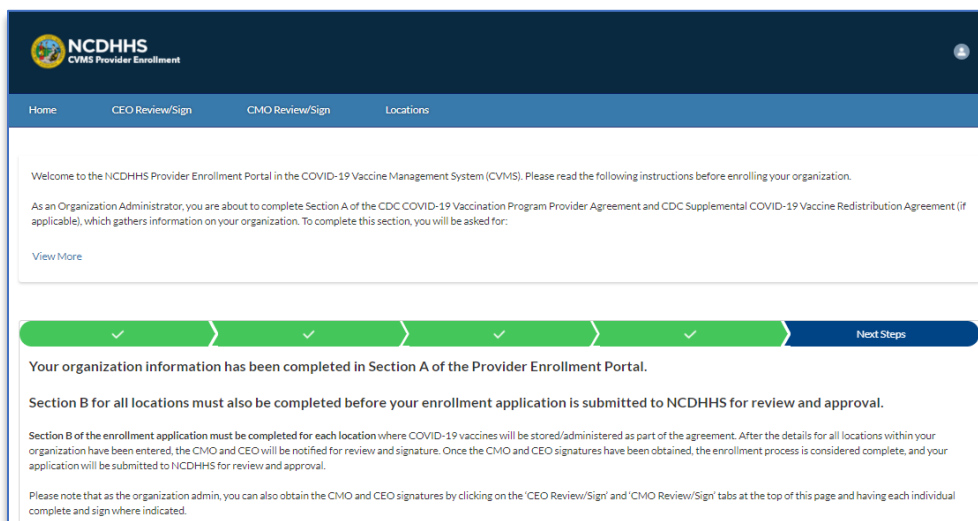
NCDHHS
CVMS Provider Enrollment

Home
CEO Review/Sign
CMO Review/Sign
Locations

Welcome to the NCDHHS Provider Enrollment Portal in the COVID-19 Vaccine Management System (CVMS). Please read the following instructions before enrolling your organization.

As an Organization Administrator, you are about to complete Section A of the CDC COVID-19 Vaccination Program Provider Agreement and CDC Supplemental COVID-19 Vaccine Redistribution Agreement (if applicable), which gathers information on your organization. To complete this section, you will be asked for:

View More

Next Steps

Your organization information has been completed in Section A of the Provider Enrollment Portal.

Section B for all locations must also be completed before your enrollment application is submitted to NCDHHS for review and approval.

Section B of the enrollment application must be completed for each location where COVID-19 vaccines will be stored/administered as part of the agreement. After the details for all locations within your organization have been entered, the CMO and CEO will be notified for review and signature. Once the CMO and CEO signatures have been obtained, the enrollment process is considered complete, and your application will be submitted to NCDHHS for review and approval.

Please note that as the organization admin, you can also obtain the CMO and CEO signatures by clicking on the 'CEO Review/Sign' and 'CMO Review/Sign' tabs at the top of this page and having each individual complete and sign where indicated.